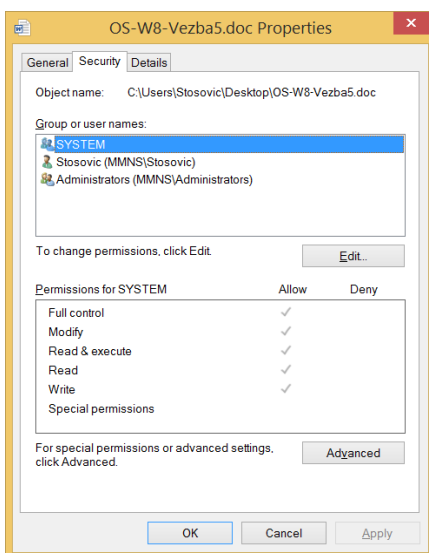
OS-W8-Vezba5.doc Properties

General Security Details

Object name: C:\Users\Stosovic\Desktop\OS-W8-Vezba5.doc

Group or user names:

SYSTEM
Stosovic (MMNS\Stosovic)
Administrators (MMNS\Administrators)

To change permissions, click Edit.

Edit...

| Permissions for SYSTEM | Allow | Deny |
|---|---|---|
| Full control | ✓ | |
| Modify | ✓ | |
| Read & execute | ✓ | |
| Read | ✓ | |
| Write | ✓ | |
| Special permissions | | |

For special permissions or advanced settings, click Advanced.

Advanced

OK Cancel Apply